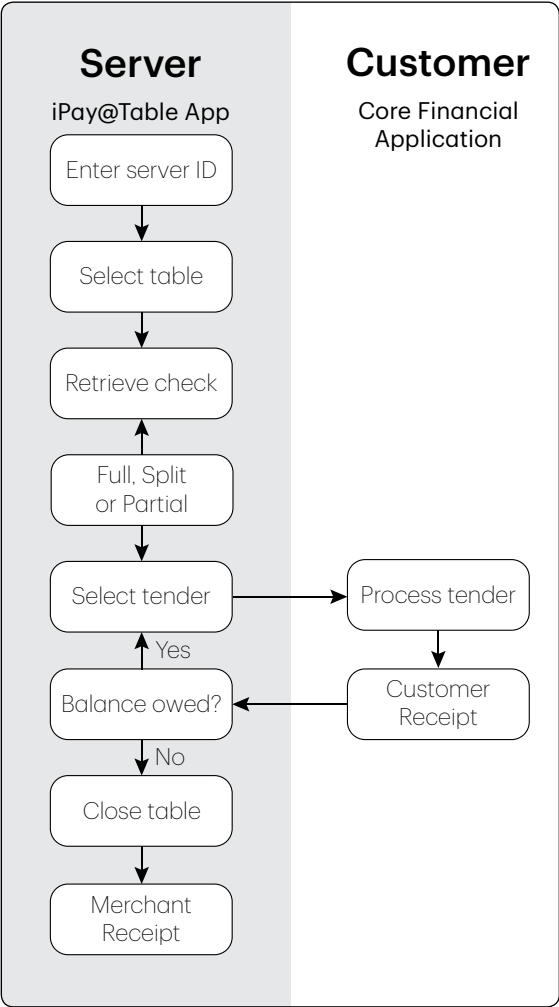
Server

iPay@Table App

Enter server ID

Select table

Retrieve check

Full, Split or Partial

Select tender

Yes

Balance owed?

No

Close table

Merchant Receipt

Customer

Core Financial Application

Process tender

Customer Receipt